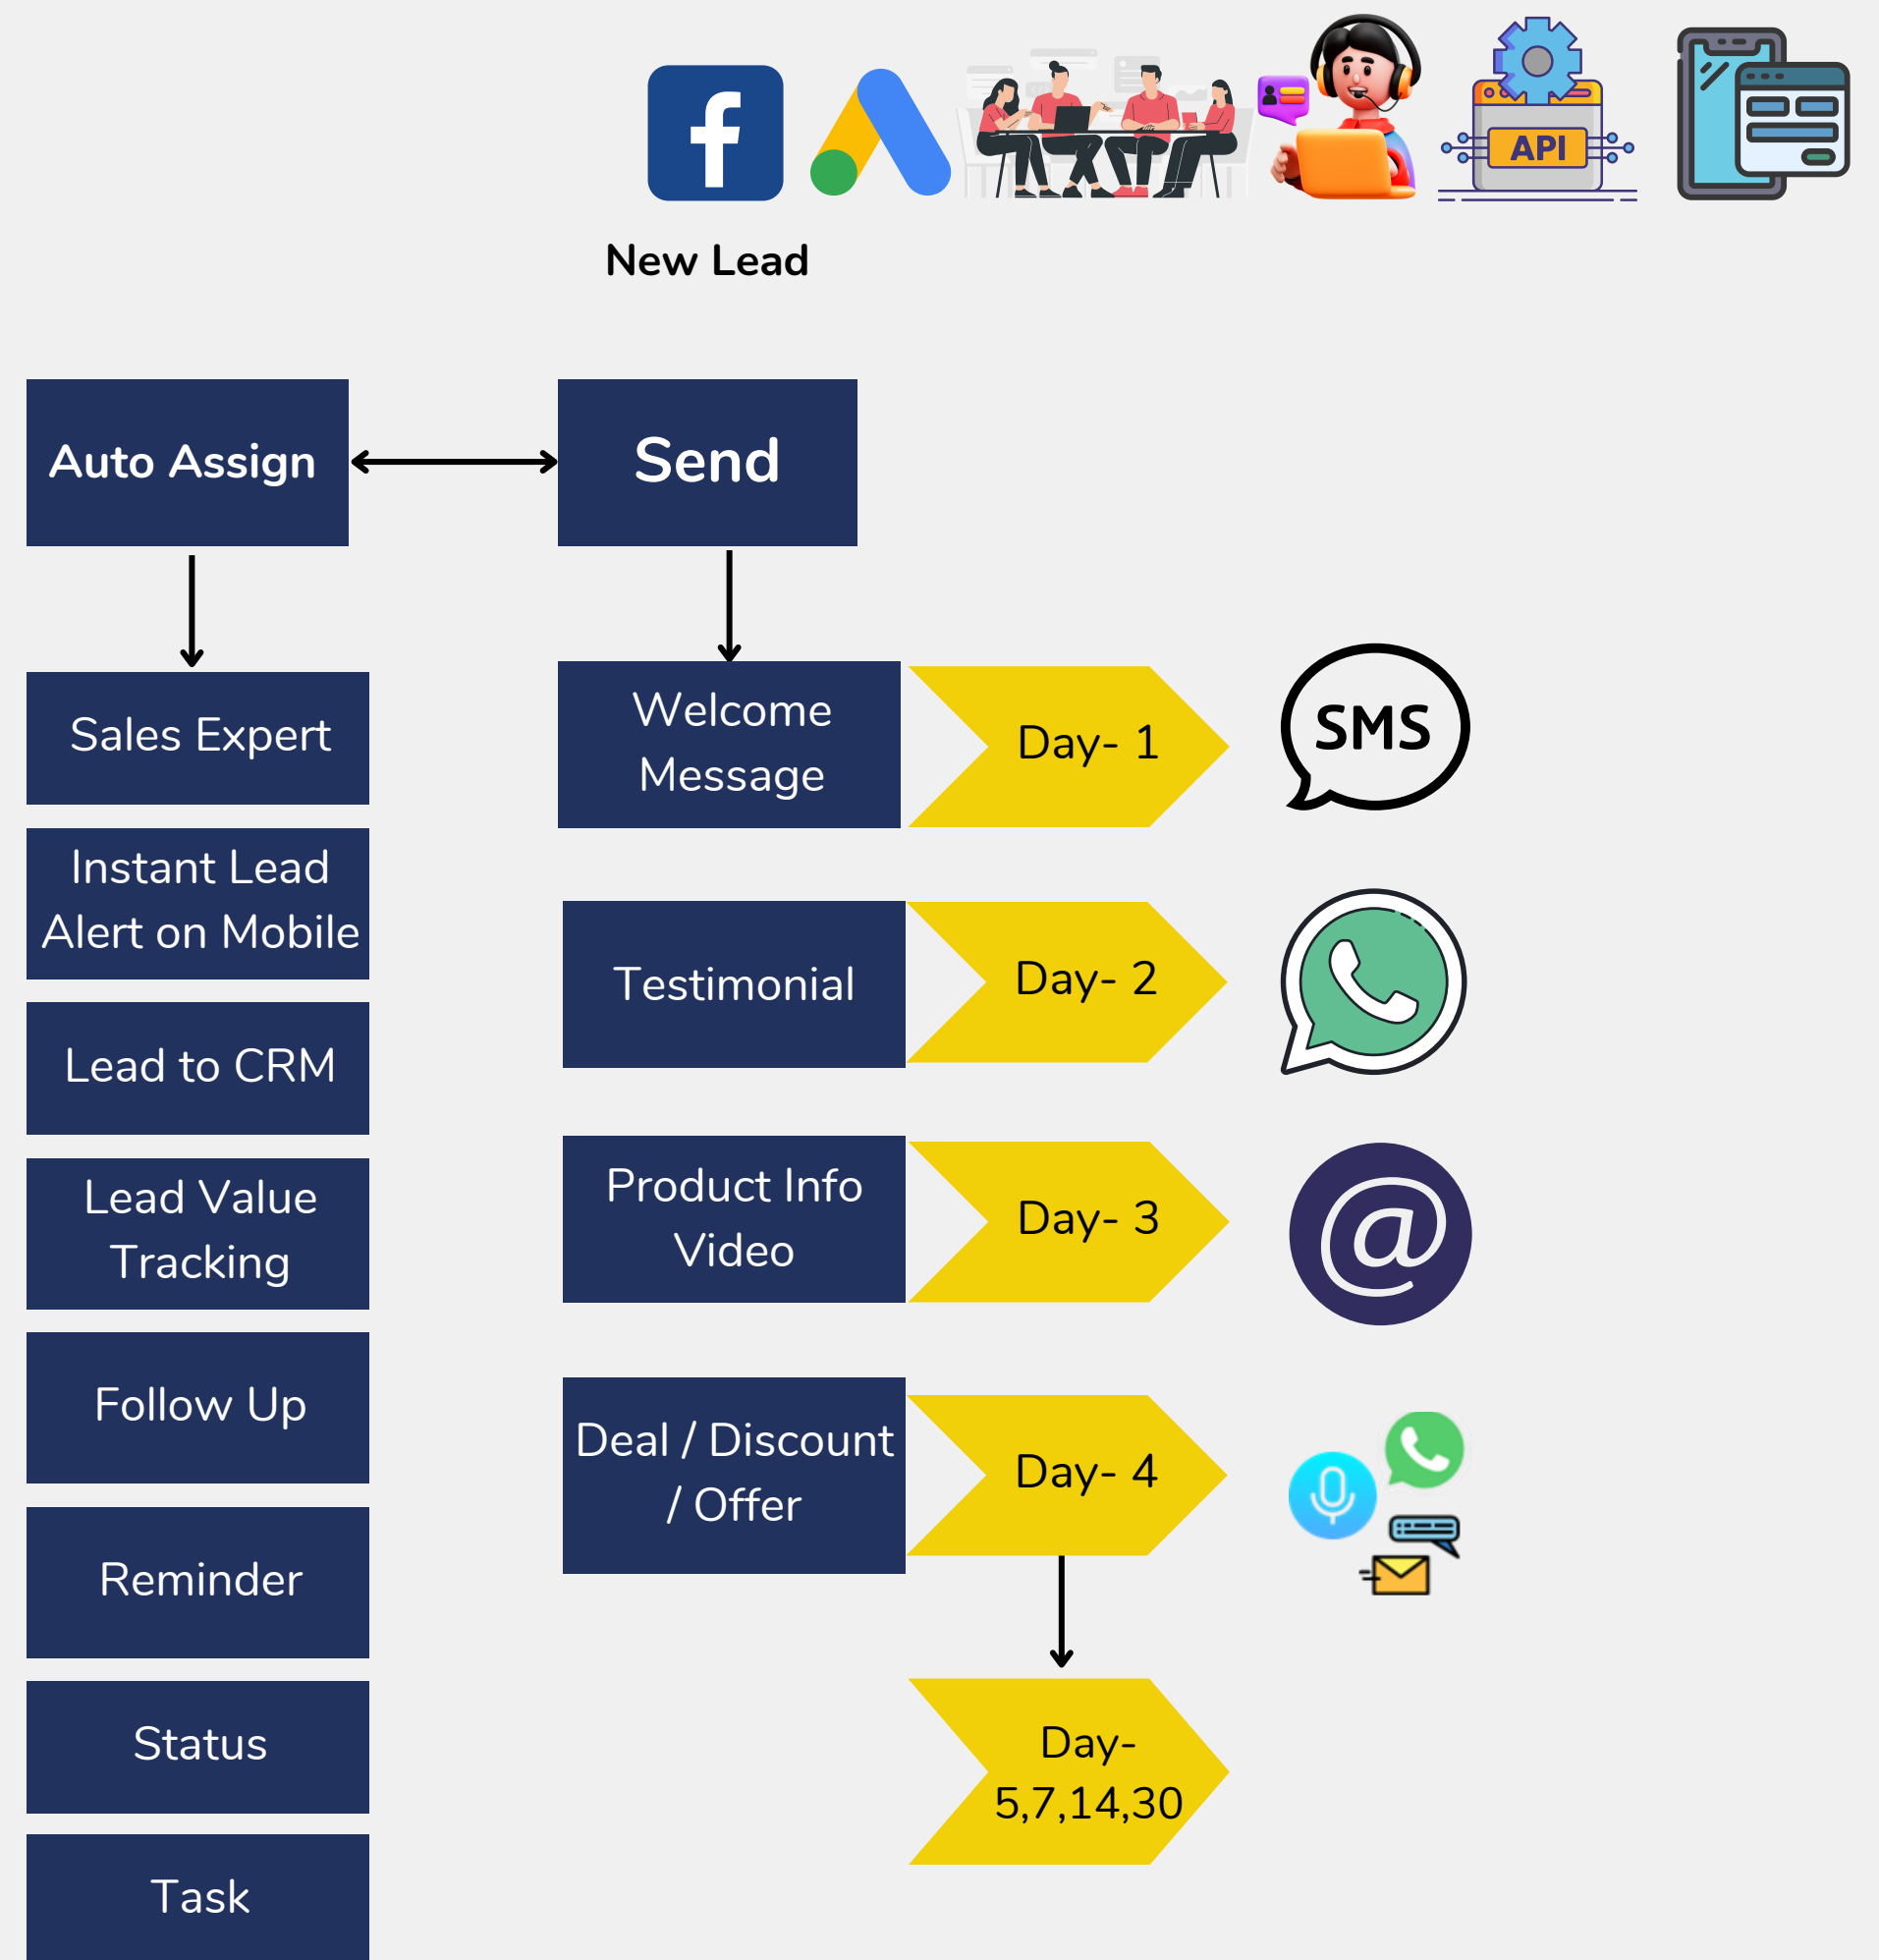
f

API

New Lead

Auto Assign

Send

Sales Expert

Instant Lead Alert on Mobile

Lead to CRM

Lead Value Tracking

Follow Up

Reminder

Status

Task

Welcome Message

Day- 1

SMS

Testimonial

Day- 2

Product Info Video

Day- 3

@

Deal / Discount / Offer

Day- 4

Day- 5,7,14,30